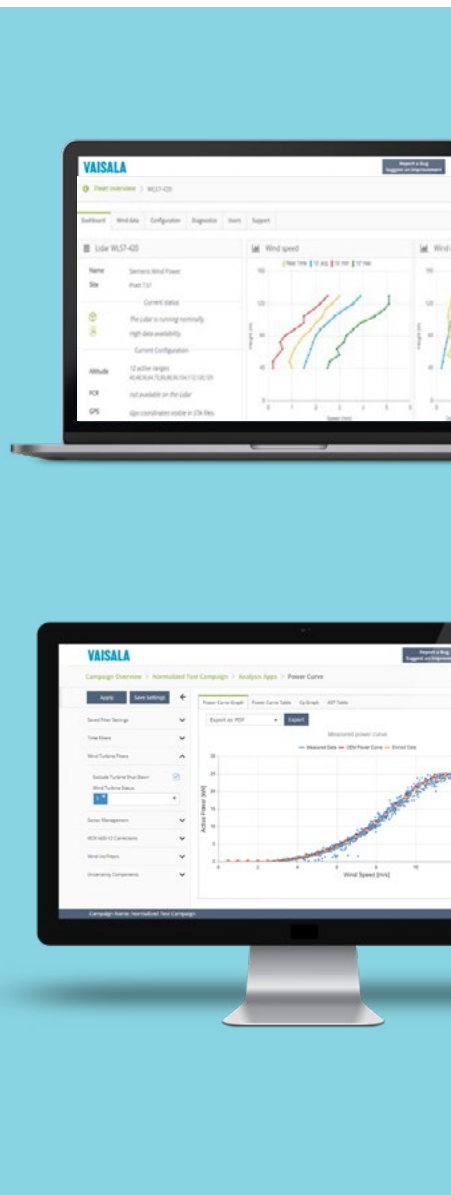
VAISALA

Report a Bug
Suggest an Improvement

Fleet overview > WLS7-420

Dashboard | Wind data | Configuration | Diagnostics | Users | Support

Lidar WLS7-420

Name: Siemens Wind Power
Site: Pratt 737

Current status

The Lidar is running nominally
High data availability

Current Configuration

Altitude: 12 active ranges
40,48,56,64,72,80,88,96,104,112,120,129

FCR: not available on the Lidar

GPS: Gps coordinates visible in STA files

Wind speed

Wind

VAISALA

Report a Bug
Suggest an Improvement

Campaign Overview > Normalized Test Campaign > Analysis Apps > Power Curve

Apply | Save Settings

Saved Filter Settings
Time filters
Wind Turbine Filters
Exclude Turbine Shut Down
Wind Turbine Status
Sensor Management
IEC61400-12 Corrections
Wind Iso Filters
Uncertainty Components

Power Curve Graph | Power Curve Table | Cp Graph | AEP Table

Export as: PDF | Export

Measured power curve

Measured Data | OEM Power Curve | Binned Data

Active Power [kW]

Wind Speed [m/s]

Campaign Name: Normalized Test Campaign